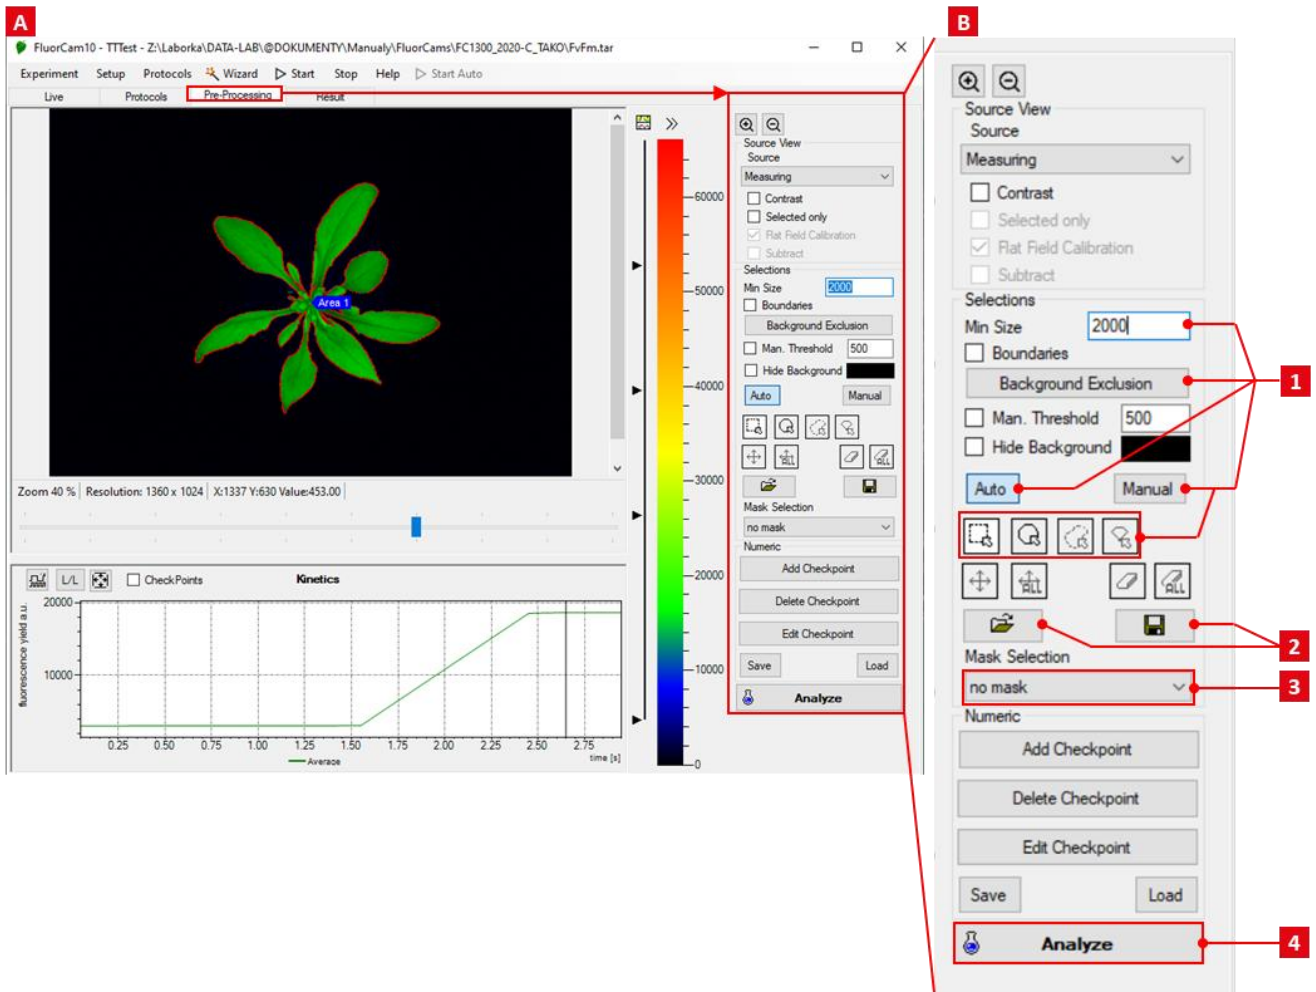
A

FluorCam10 - TTTest - Z:\Laborka\DATA-LAB\@DOKUMENTY\Manualy\FluorCams\FC1300_2020-C_TAKO\FvFm.tar

Experiment Setup Protocols Wizard Start Stop Help Start Auto

Live Protocols Pre-Processing Result

Area 1

Zoom 40 % | Resolution: 1360 x 1024 | X:1337 Y:630 Value:453.00

L/L CheckPoints Kinetics

fluorescence yield a.u.

20000
10000

0.25 0.50 0.75 1.00 1.25 1.50 1.75 2.00 2.25 2.50 2.75

time [s]

Average

60000
50000
40000
30000
20000
10000
0

Source View
Source
Measuring
Contrast
Selected only
Flat Field Calibration
Subtract
Selections
Min Size 2000
Boundaries
Background Exclusion
Man. Threshold 500
Hide Background
Auto Manual
Mask Selection
no mask
Numeric
Add Checkpoint
Delete Checkpoint
Edit Checkpoint
Save Load
Analyze

B

Source View
Source
Measuring
Contrast
Selected only
Flat Field Calibration
Subtract
Selections
Min Size 2000
Boundaries
Background Exclusion
Man. Threshold 500
Hide Background
Auto Manual
Mask Selection
no mask
Numeric
Add Checkpoint
Delete Checkpoint
Edit Checkpoint
Save Load
Analyze

1
2
3
4